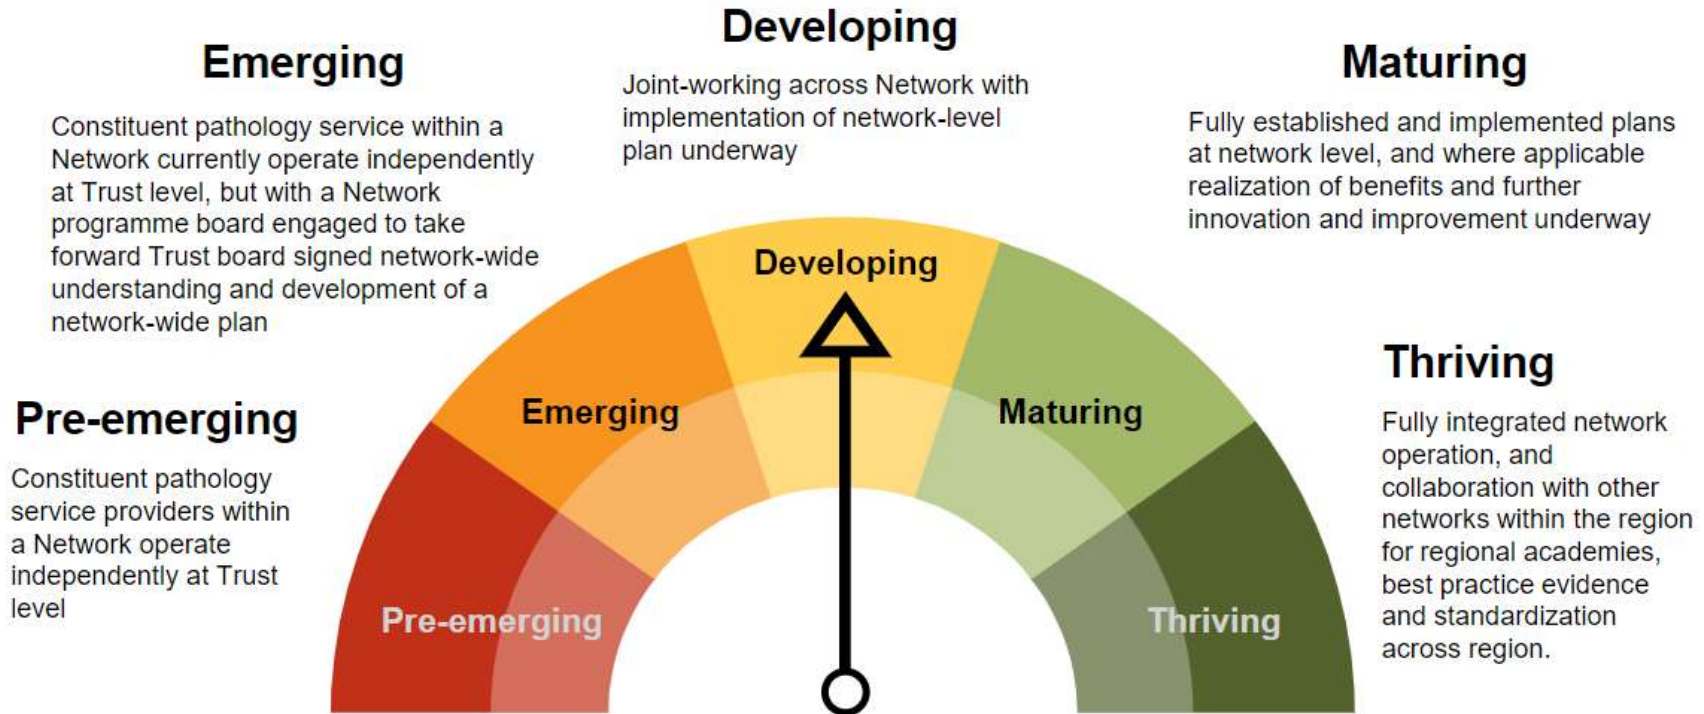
Emerging

Constituent pathology service within a Network currently operate independently at Trust level, but with a Network programme board engaged to take forward Trust board signed network-wide understanding and development of a network-wide plan

Developing

Joint-working across Network with implementation of network-level plan underway

Maturing

Fully established and implemented plans at network level, and where applicable realization of benefits and further innovation and improvement underway

Pre-emerging

Constituent pathology service providers within a Network operate independently at Trust level

Thriving

Fully integrated network operation, and collaboration with other networks within the region for regional academies, best practice evidence and standardization across region.

Developing

Emerging

Maturing

Pre-emerging

Thriving